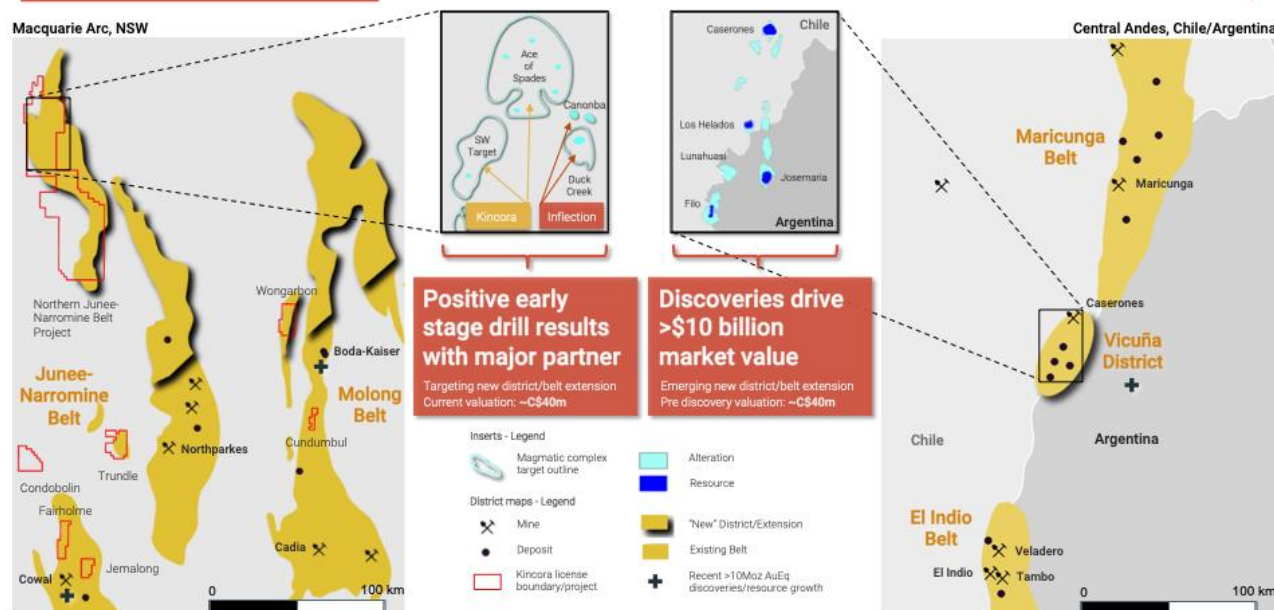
Macquarie Arc, NSW

Northern Junee-Narromine Belt Project

Junee-Narromine Belt

Condobolin

Fairholme

Cowal

Jemalong

Trundle

Northparkes

Wongarbon

Boda-Kaiser

Molong Belt

Cundumbul

Cadia

0

100 km

Ace of Spades

SW Target

Canonba

Duck Creek

Kincora

Inflection

Caserones

Chile

Los Helados

Lunahuasi

Josemaria

Filo

Argentina

Positive early stage drill results with major partner

Targeting new district/belt extension
Current valuation: ~C$40m

Discoveries drive >$10 billion market value

Emerging new district/belt extension
Pre discovery valuation: ~C$40m

Inserts - Legend

Magmatic complex target outline

Alteration

Resource

District maps - Legend

Mine

Deposit

Kincora license boundary/project

"New" District/Extension

Existing Belt

Recent >10Moz AuEq discoveries/resource growth

Central Andes, Chile/Argentina

Maricunga Belt

Maricunga

Caserones

Vicuña District

Chile

Argentina

El Indio Belt

Veladero

El Indio

Tambo

0

100 km